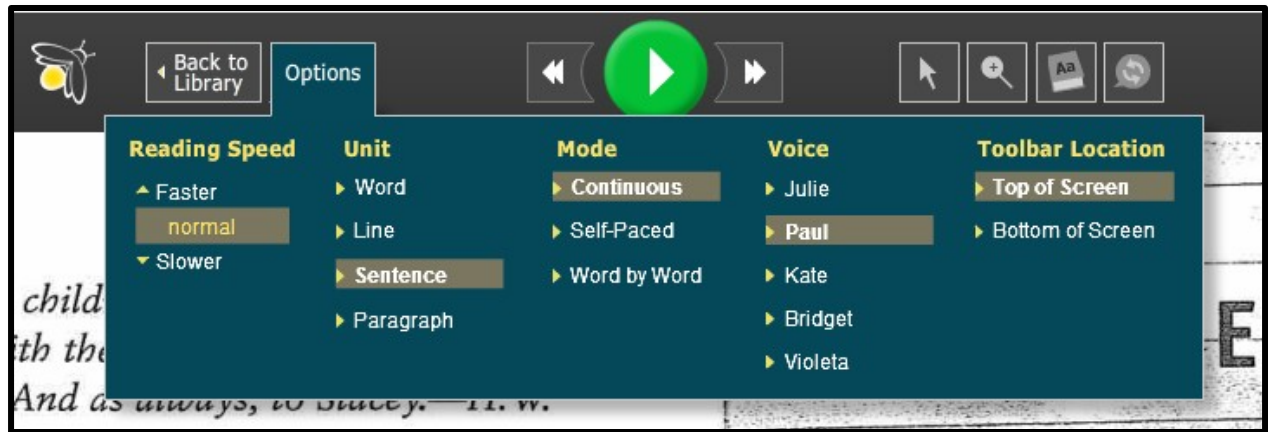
Back to Library

Options

Reading Speed
Faster
normal
Slower

Unit
Word
Line
Sentence
Paragraph

Mode
Continuous
Self-Paced
Word by Word

Voice
Julie
Paul
Kate
Bridget
Violeta

Toolbar Location
Top of Screen
Bottom of Screen

child
ith the
And as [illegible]

Aa

E